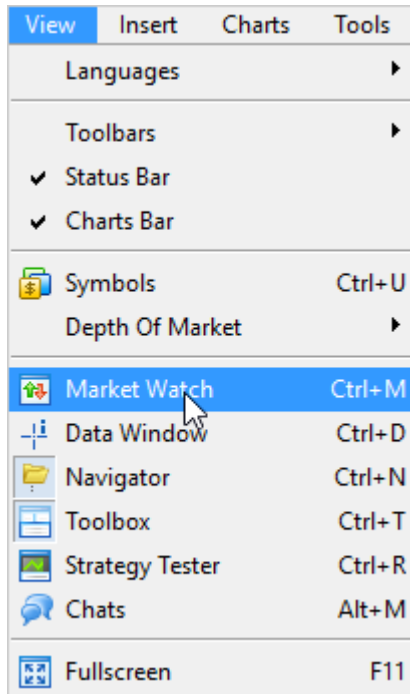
View Insert Charts Tools

Languages

Toolbars
Status Bar
Charts Bar

Symbols Ctrl+U
Depth Of Market

Market Watch Ctrl+M
Data Window Ctrl+D
Navigator Ctrl+N
Toolbox Ctrl+T
Strategy Tester Ctrl+R
Chats Alt+M

Fullscreen F11